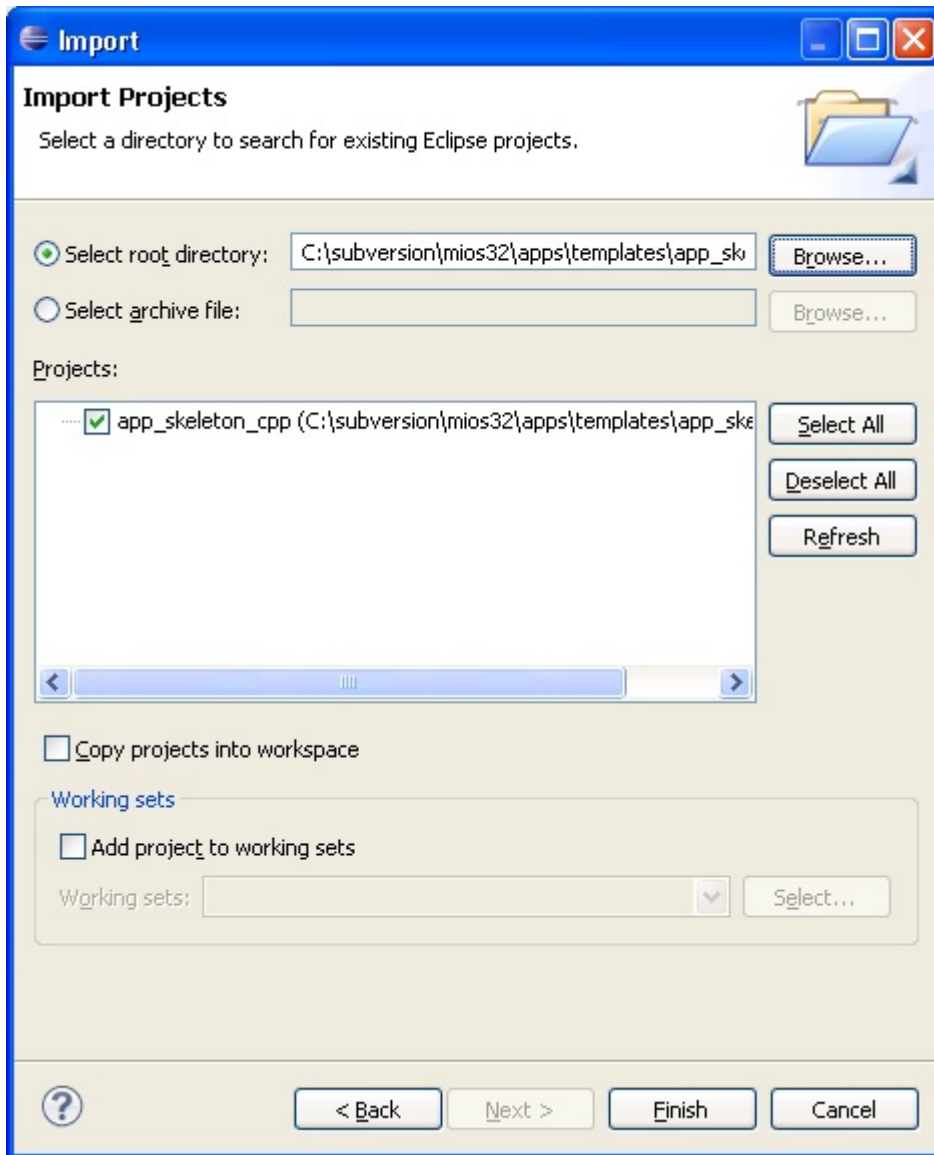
Import

Import Projects

Select a directory to search for existing Eclipse projects.

Select root directory: C:\subversion\mios32\apps\templates\app_sk

Browse...

Select archive file:

Browse...

Projects:

app_skeleton_cpp (C:\subversion\mios32\apps\templates\app_ske

Select All

Deselect All

Refresh

Copy projects into workspace

Working sets

Add project to working sets

Working sets:

Select...

< Back

Next >

Finish

Cancel